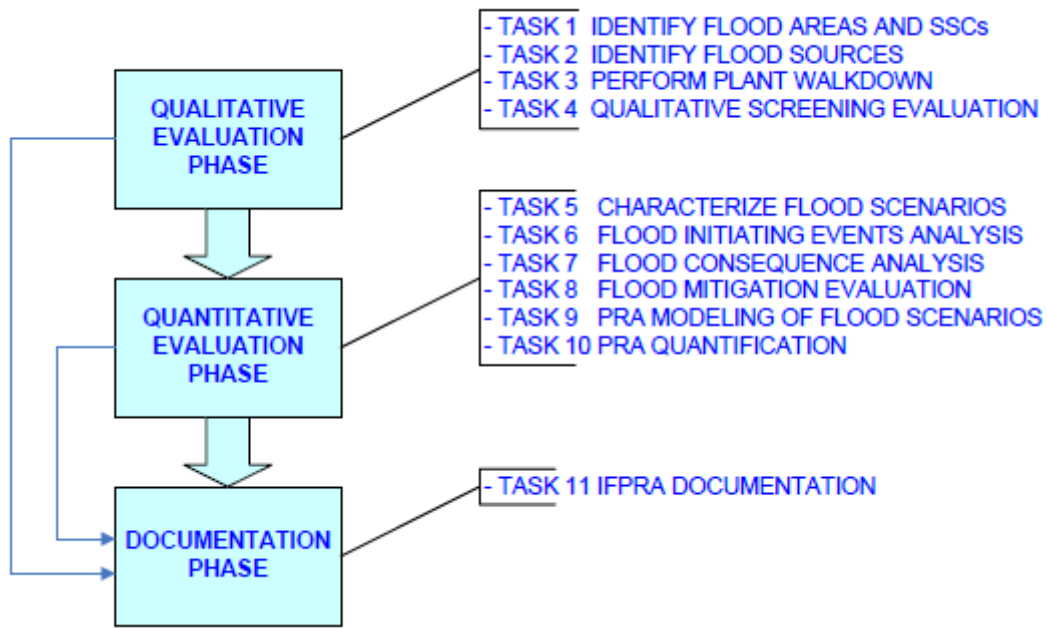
QUALITATIVE EVALUATION PHASE

- TASK 1 IDENTIFY FLOOD AREAS AND SSCs
- TASK 2 IDENTIFY FLOOD SOURCES
- TASK 3 PERFORM PLANT WALKDOWN
- TASK 4 QUALITATIVE SCREENING EVALUATION

QUANTITATIVE EVALUATION PHASE

- TASK 5 CHARACTERIZE FLOOD SCENARIOS
- TASK 6 FLOOD INITIATING EVENTS ANALYSIS
- TASK 7 FLOOD CONSEQUENCE ANALYSIS
- TASK 8 FLOOD MITIGATION EVALUATION
- TASK 9 PRA MODELING OF FLOOD SCENARIOS
- TASK 10 PRA QUANTIFICATION

DOCUMENTATION PHASE

- TASK 11 IFPRA DOCUMENTATION